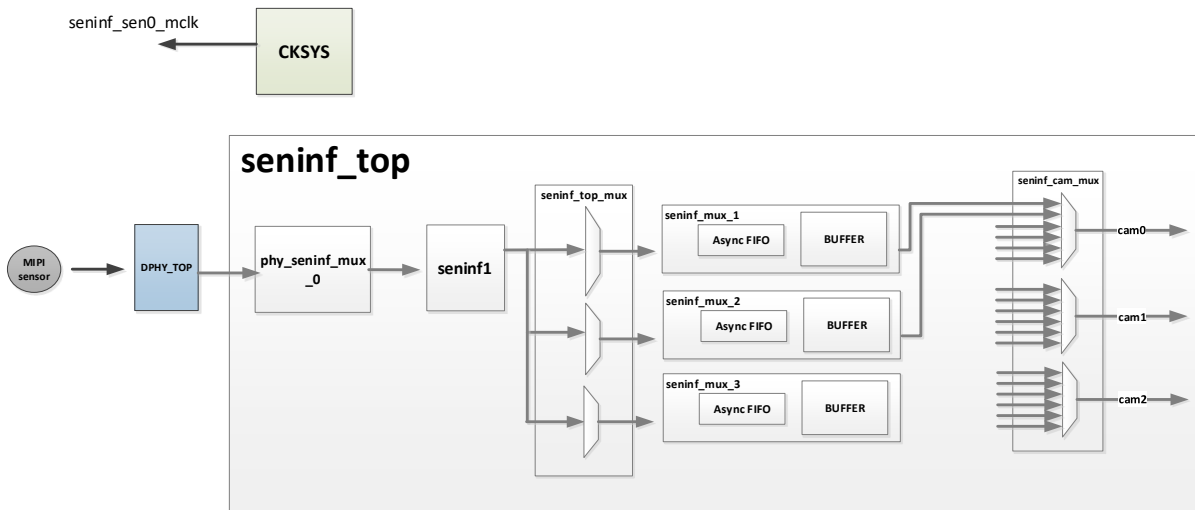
seninf_sen0_mclk
CKSYS
seninf_top
MIPI sensor
DPHY_TOP
phy_seninf_mux _0
seninf1
seninf_top_mux
seninf_mux_1
Async FIFO
BUFFER
seninf_mux_2
Async FIFO
BUFFER
seninf_mux_3
Async FIFO
BUFFER
seninf_cam_mux
cam0
cam1
cam2